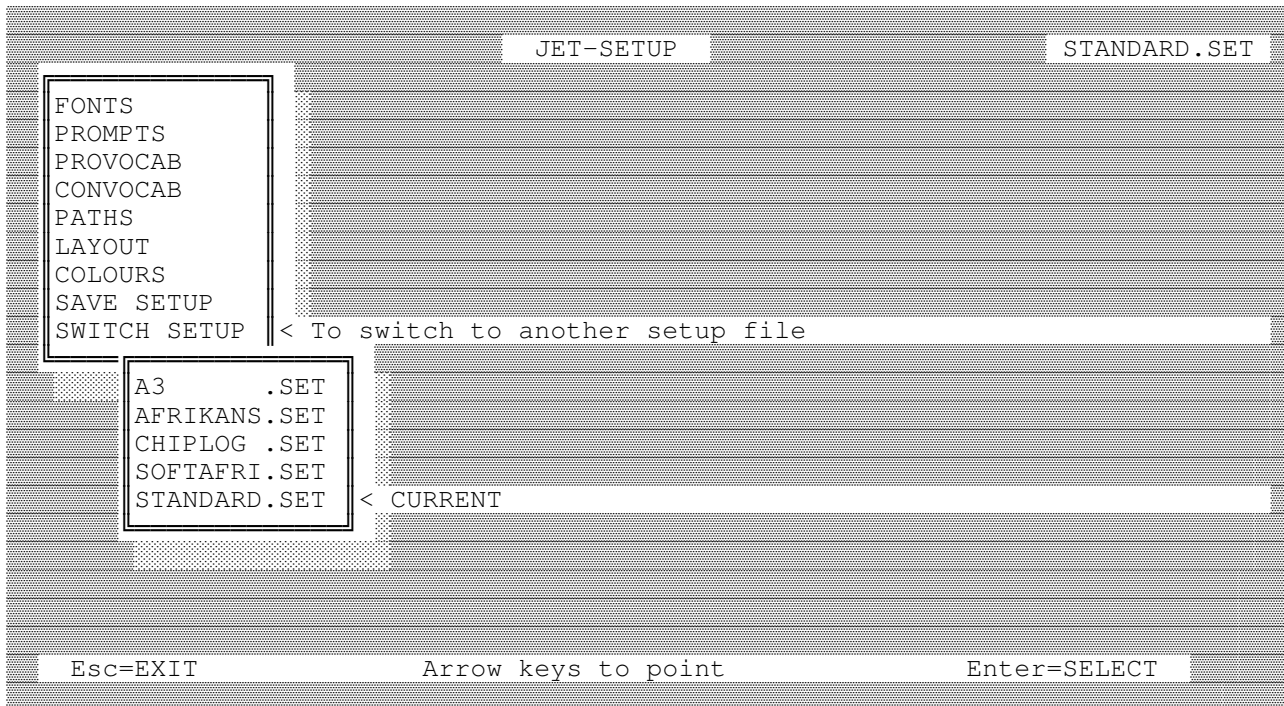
JET-SETUP

STANDARD.SET

FONTS
PROMPTS
PROVOCAB
CONVOCAB
PATHS
LAYOUT
COLOURS
SAVE SETUP
SWITCH SETUP

< To switch to another setup file

A3 .SET
AFRIKANS.SET
CHIPLOG .SET
SOFTAFRI.SET
STANDARD.SET

< CURRENT

Esc=EXIT

Arrow keys to point

Enter=SELECT